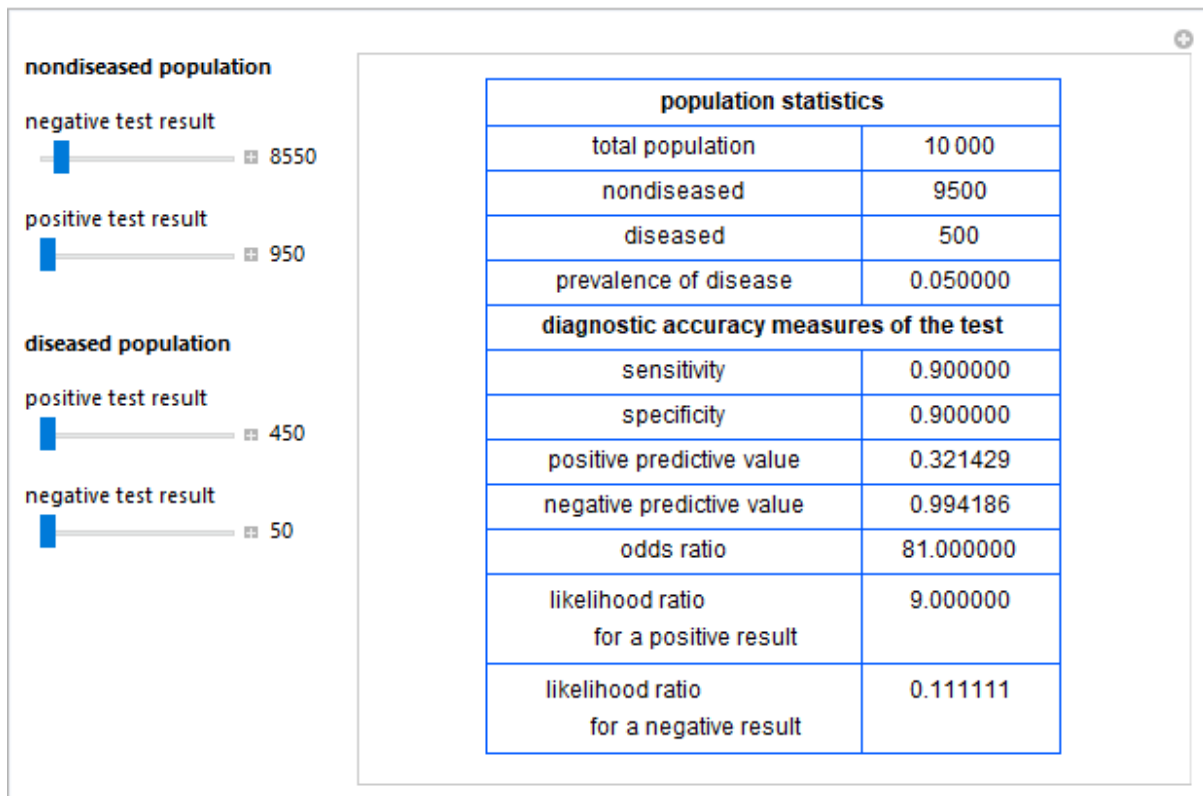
nondiseased population

negative test result

8550

positive test result

950

diseased population

positive test result

450

negative test result

50

| population statistics | |
|---|---|
| total population | 10 000 |
| nondiseased | 9500 |
| diseased | 500 |
| prevalence of disease | 0.050000 |
| diagnostic accuracy measures of the test | |
| sensitivity | 0.900000 |
| specificity | 0.900000 |
| positive predictive value | 0.321429 |
| negative predictive value | 0.994186 |
| odds ratio | 81.000000 |
| likelihood ratio for a positive result | 9.000000 |
| likelihood ratio for a negative result | 0.111111 |